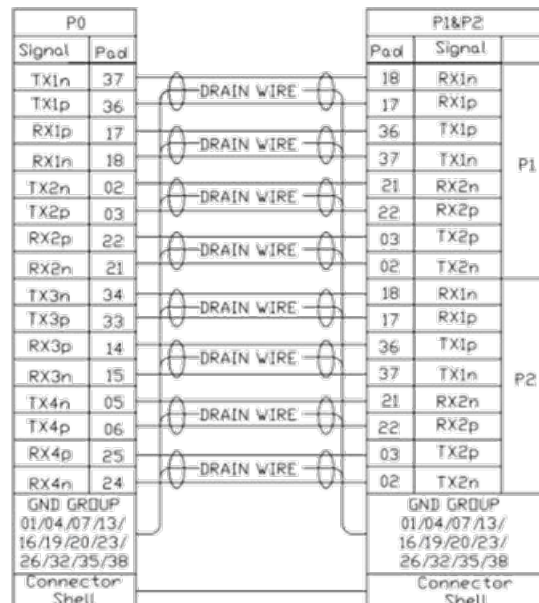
P0

| Signal | Pad |
|---|---|
| TX1n | 37 |
| TX1p | 36 |
| RX1p | 17 |
| RX1n | 18 |
| TX2n | 02 |
| TX2p | 03 |
| RX2p | 22 |
| RX2n | 21 |
| TX3n | 34 |
| TX3p | 33 |
| RX3p | 14 |
| RX3n | 15 |
| TX4n | 05 |
| TX4p | 06 |
| RX4p | 25 |
| RX4n | 24 |
| GND GROUP 01/04/07/13/ 16/19/20/23/ 26/32/35/38 | |
| Connector Shell | |

DRAIN WIRE
DRAIN WIRE
DRAIN WIRE
DRAIN WIRE
DRAIN WIRE
DRAIN WIRE
DRAIN WIRE
DRAIN WIRE

P1&P2

| Pad | Signal | |
|---|---|---|
| 18 | RX1n | P1 |
| 17 | RX1p | |
| 36 | TX1p | |
| 37 | TX1n | |
| 21 | RX2n | |
| 22 | RX2p | |
| 03 | TX2p | |
| 02 | TX2n | |
| 18 | RX1n | P2 |
| 17 | RX1p | |
| 36 | TX1p | |
| 37 | TX1n | |
| 21 | RX2n | |
| 22 | RX2p | |
| 03 | TX2p | |
| 02 | TX2n | |
| GND GROUP 01/04/07/13/ 16/19/20/23/ 26/32/35/38 | | |
| Connector Shell | | |